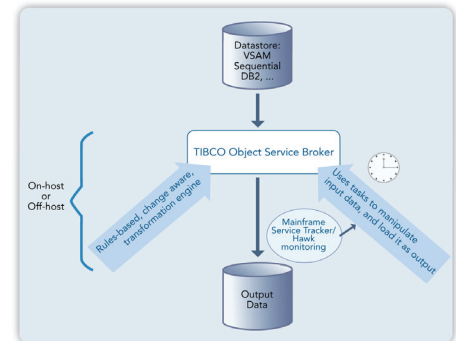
Datastore: VSAM Sequential DB2, ...

TIBCO Object Service Broker

On-host or Off-host

Rules-based, change aware, transformation engine

Mainframe Service Tracker/ Hawk monitoring

Uses tasks to manipulate input data, and load it as output

Output Data